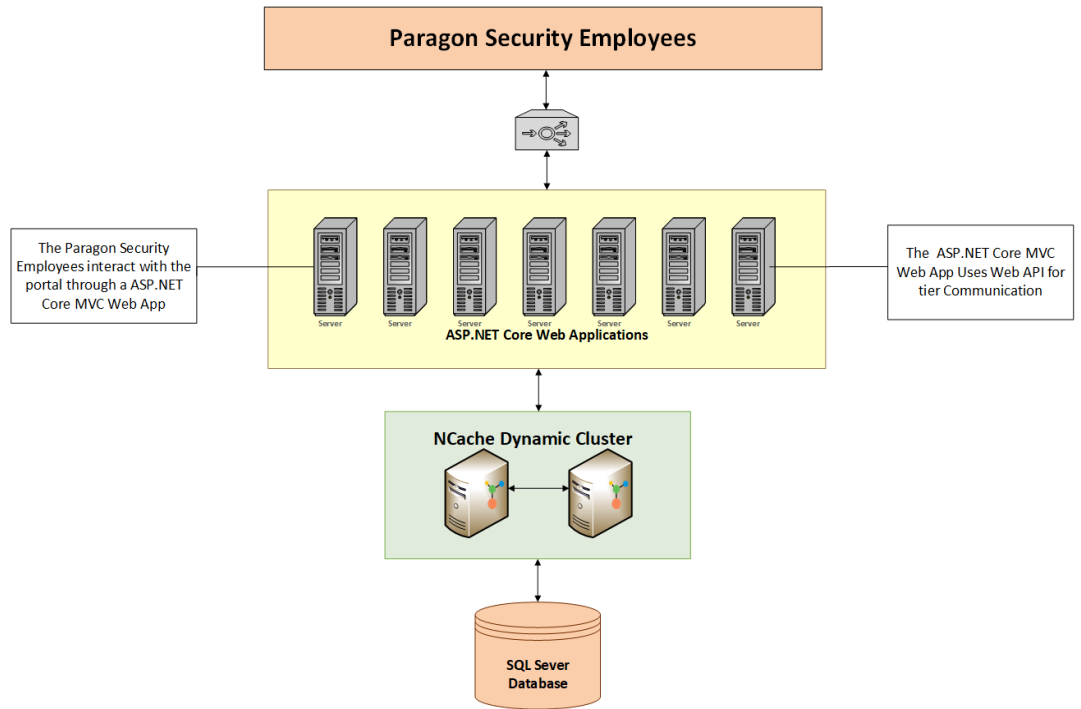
Paragon Security Employees

The Paragon Security Employees interact with the portal through a ASP.NET Core MVC Web App

Server

Server

Server

Server

Server

Server

Server

ASP.NET Core Web Applications

The ASP.NET Core MVC Web App Uses Web API for tier Communication

NCache Dynamic Cluster

SQL Sever Database